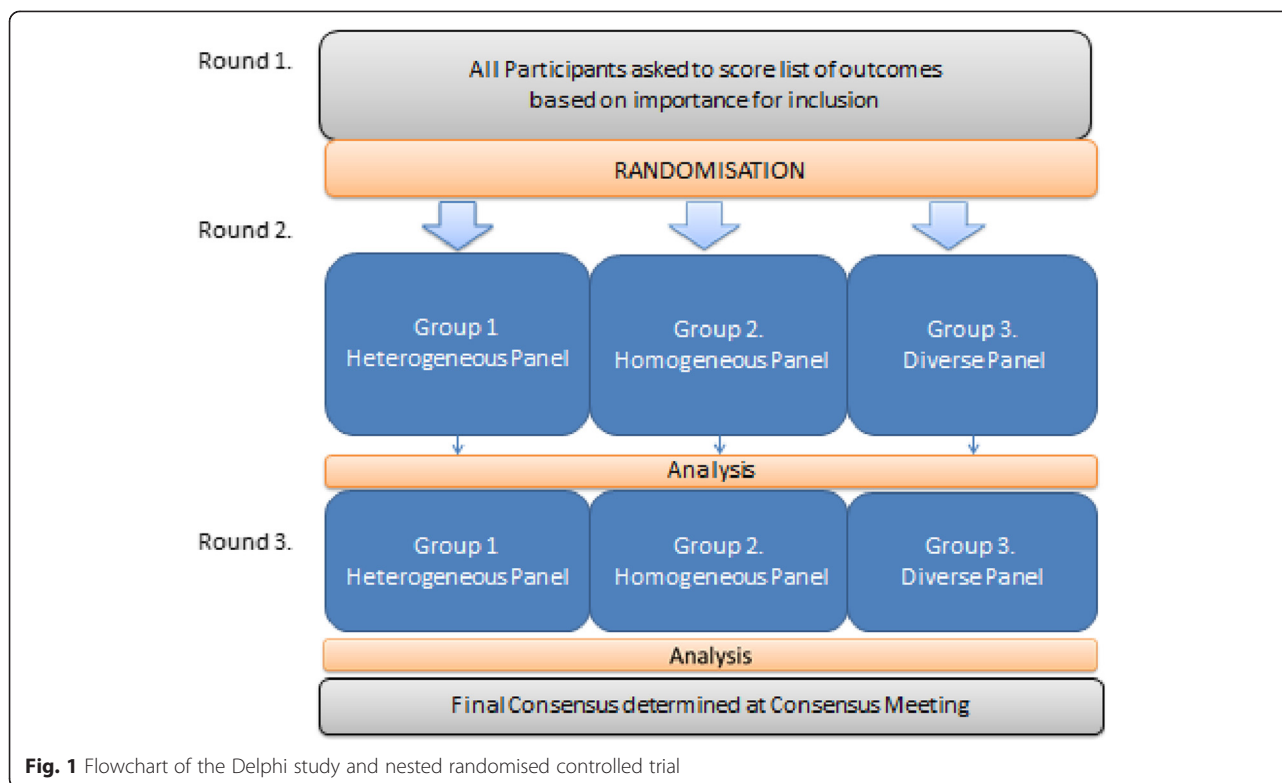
Round 1.

All Participants asked to score list of outcomes based on importance for inclusion

RANDOMISATION

Round 2.

Group 1
Heterogeneous Panel

Group 2.
Homogeneous Panel

Group 3.
Diverse Panel

Analysis

Round 3.

Group 1
Heterogeneous Panel

Group 2.
Homogeneous Panel

Group 3.
Diverse Panel

Analysis

Final Consensus determined at Consensus Meeting

**Fig. 1** Flowchart of the Delphi study and nested randomised controlled trial